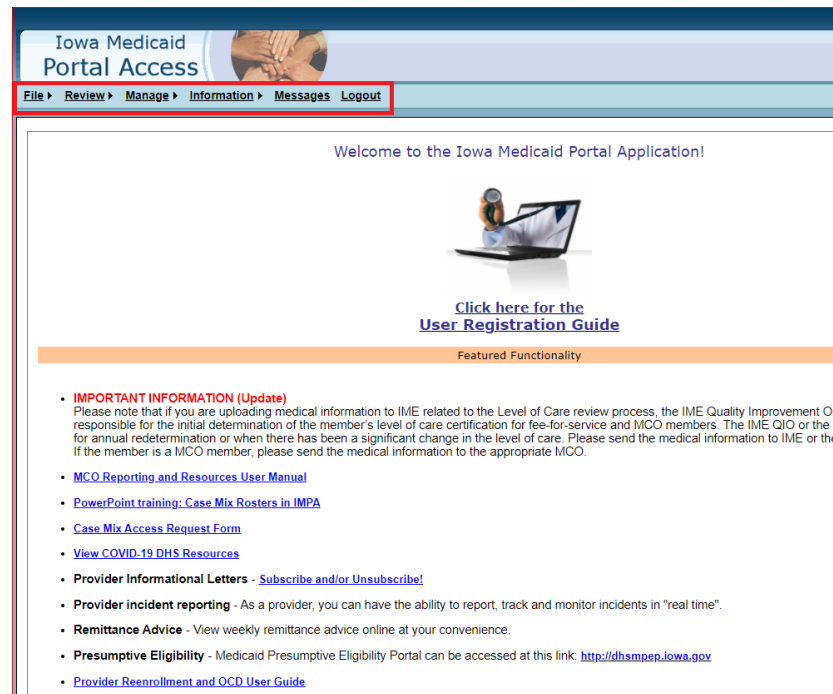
Iowa Medicaid
Portal Access

File ▸ Review ▸ Manage ▸ Information ▸ Messages Logout

Welcome to the Iowa Medicaid Portal Application!

Click here for the
User Registration Guide

Featured Functionality

- IMPORTANT INFORMATION (Update)
Please note that if you are uploading medical information to IME related to the Level of Care review process, the IME Quality Improvement O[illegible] responsible for the initial determination of the member's level of care certification for fee-for-service and MCO members. The IME QIO or the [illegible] for annual redetermination or when there has been a significant change in the level of care. Please send the medical information to IME or the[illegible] If the member is a MCO member, please send the medical information to the appropriate MCO.

- MCO Reporting and Resources User Manual

- PowerPoint training: Case Mix Rosters in IMPA

- Case Mix Access Request Form

- View COVID-19 DHS Resources

- Provider Informational Letters - Subscribe and/or Unsubscribe!

- Provider incident reporting - As a provider, you can have the ability to report, track and monitor incidents in "real time".

- Remittance Advice - View weekly remittance advice online at your convenience.

- Presumptive Eligibility - Medicaid Presumptive Eligibility Portal can be accessed at this link: http://dhsmpep.iowa.gov

- Provider Reenrollment and OCD User Guide